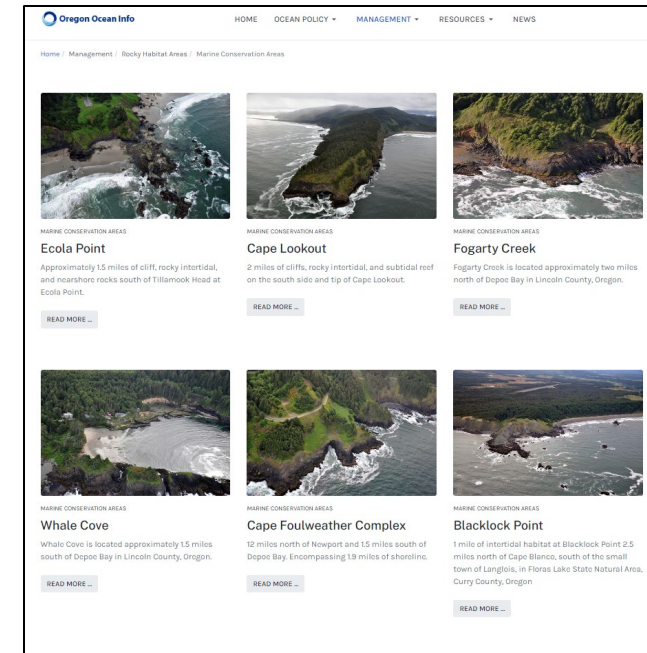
Oregon Ocean Info

HOME OCEAN POLICY ▾ MANAGEMENT ▾ RESOURCES ▾ NEWS

Home / Management / Rocky Habitat Areas / Marine Conservation Areas

MARINE CONSERVATION AREAS

Ecola Point

Approximately 1.5 miles of cliff, rocky intertidal, and nearshore rocks south of Tillamook Head at Ecola Point.

READ MORE ...

MARINE CONSERVATION AREAS

Cape Lookout

2 miles of cliffs, rocky intertidal, and subtidal reef on the south side and tip of Cape Lookout.

READ MORE ...

MARINE CONSERVATION AREAS

Fogarty Creek

Fogarty Creek is located approximately two miles north of Depoe Bay in Lincoln County, Oregon.

READ MORE ...

MARINE CONSERVATION AREAS

Whale Cove

Whale Cove is located approximately 1.5 miles south of Depoe Bay in Lincoln County, Oregon.

READ MORE ...

MARINE CONSERVATION AREAS

Cape Foulweather Complex

12 miles north of Newport and 1.5 miles south of Depoe Bay. Encompassing 1.9 miles of shoreline.

READ MORE ...

MARINE CONSERVATION AREAS

Blacklock Point

1 mile of intertidal habitat at Blacklock Point 2.5 miles north of Cape Blanco, south of the small town of Langlois, in Floras Lake State Natural Area, Curry County, Oregon

READ MORE ...